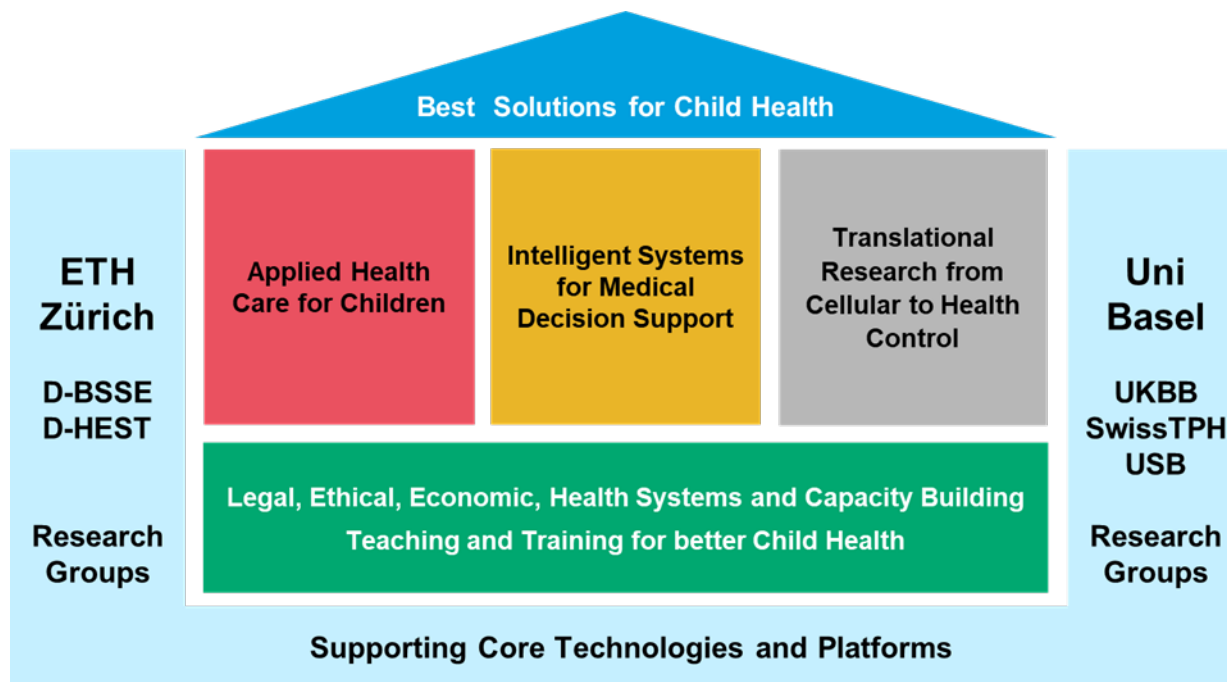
Best Solutions for Child Health

ETH Zürich

D-BSSE
D-HEST

Research Groups

Applied Health Care for Children

Intelligent Systems for Medical Decision Support

Translational Research from Cellular to Health Control

Uni Basel

UKBB
SwissTPH
USB

Research Groups

Legal, Ethical, Economic, Health Systems and Capacity Building
Teaching and Training for better Child Health

Supporting Core Technologies and Platforms